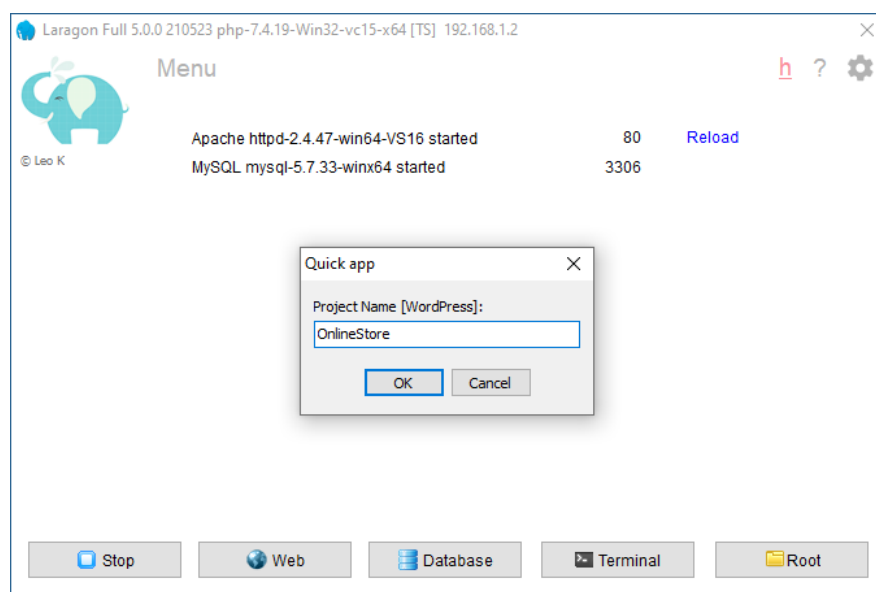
Laragon Full 5.0.0 210523 php-7.4.19-Win32-vc15-x64 [TS] 192.168.1.2

Menu

h ?

© Leo K

| Apache httpd-2.4.47-win64-VS16 started | 80 | Reload |
|---|---|---|
| MySQL mysql-5.7.33-winx64 started | 3306 | |

Quick app

Project Name [WordPress]:

OnlineStore

OK Cancel

Stop Web Database Terminal Root